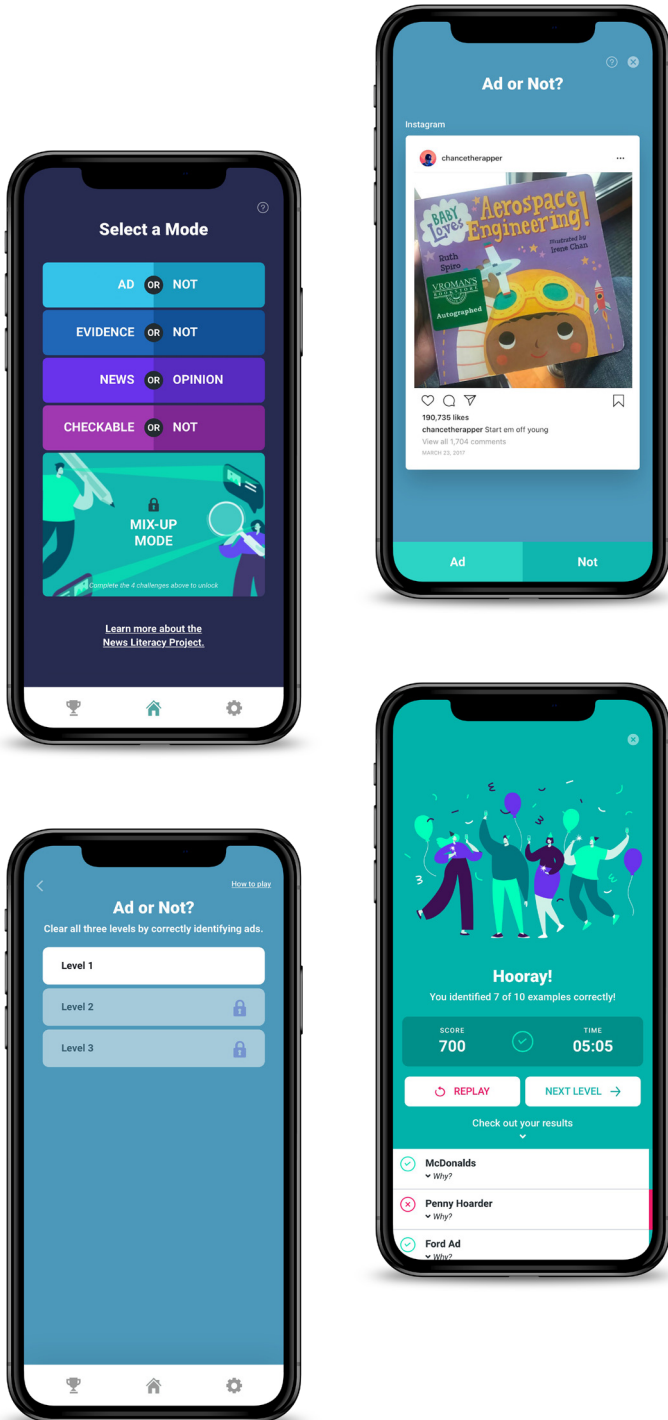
Select a Mode

AD OR NOT

EVIDENCE OR NOT

NEWS OR OPINION

CHECKABLE OR NOT

MIX-UP MODE

Complete the 4 challenges above to unlock

Learn more about the News Literacy Project.

Ad or Not?

Instagram

chancetherapper

BABY Loves Aerospace Engineering!

Ruth Spiro

Illustrated by Irene Chan

VROMAN'S BOOKSTORE

Autographed

190,735 likes

chancetherapper Start em off young

View all 1,704 comments

MARCH 23, 2017

Ad

Not

How to play

Ad or Not?

Clear all three levels by correctly identifying ads.

Level 1

Level 2

Level 3

Hooray!

You identified 7 of 10 examples correctly!

SCORE
700

TIME
05:05

REPLAY

NEXT LEVEL

Check out your results

McDonalds
Why?

Penny Hoarder
Why?

Ford Ad
Why?